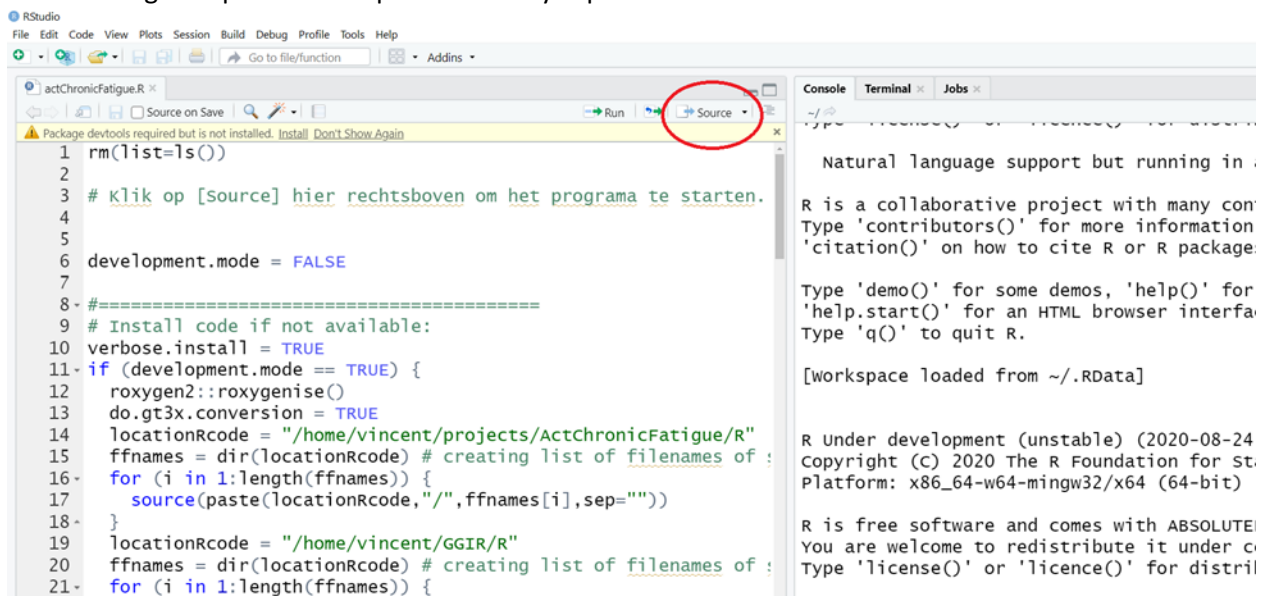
RStudio
File Edit Code View Plots Session Build Debug Profile Tools Help
Go to file/function | Addins

actChronicFatigue.R ×
Source on Save | Run | Source
Package devtools required but is not installed. Install Don't Show Again

1 rm(list=ls())
2
3 # Klik op [Source] hier rechtsboven om het programa te starten.
4
5
6 development.mode = FALSE
7
8 #========================================
9 # Install code if not available:
10 verbose.install = TRUE
11 if (development.mode == TRUE) {
12 roxygen2::roxygenise()
13 do.gt3x.conversion = TRUE
14 locationRcode = "/home/vincent/projects/ActChronicFatigue/R"
15 ffnames = dir(locationRcode) # creating list of filenames of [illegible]
16 for (i in 1:length(ffnames)) {
17 source(paste(locationRcode,"/",ffnames[i],sep=""))
18 }
19 locationRcode = "/home/vincent/GGIR/R"
20 ffnames = dir(locationRcode) # creating list of filenames of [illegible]
21 for (i in 1:length(ffnames)) {

Console | Terminal × | Jobs ×
~/
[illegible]

Natural language support but running in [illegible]

R is a collaborative project with many con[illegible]
Type 'contributors()' for more information
'citation()' on how to cite R or R package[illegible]

Type 'demo()' for some demos, 'help()' for
'help.start()' for an HTML browser interfa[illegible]
Type 'q()' to quit R.

[Workspace loaded from ~/.RData]


R Under development (unstable) (2020-08-24
Copyright (C) 2020 The R Foundation for St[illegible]
Platform: x86_64-w64-mingw32/x64 (64-bit)

R is free software and comes with ABSOLUTE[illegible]
You are welcome to redistribute it under c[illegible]
Type 'license()' or 'licence()' for distri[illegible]